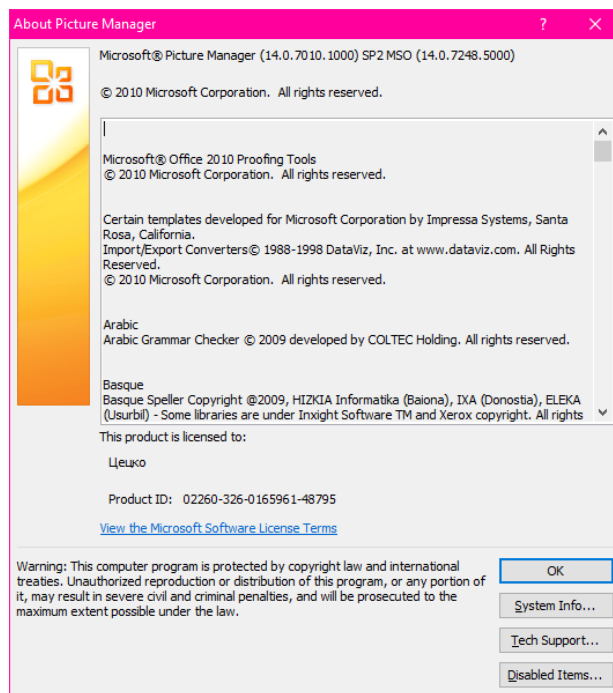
About Picture Manager

?

Microsoft® Picture Manager (14.0.7010.1000) SP2 MSO (14.0.7248.5000)

© 2010 Microsoft Corporation. All rights reserved.

Microsoft® Office 2010 Proofing Tools
© 2010 Microsoft Corporation. All rights reserved.

Certain templates developed for Microsoft Corporation by Impressa Systems, Santa Rosa, California.
Import/Export Converters© 1988-1998 DataViz, Inc. at www.dataviz.com. All Rights Reserved.
© 2010 Microsoft Corporation. All rights reserved.

Arabic
Arabic Grammar Checker © 2009 developed by COLTEC Holding. All rights reserved.

Basque
Basque Speller Copyright @2009, HIZKIA Informatika (Baiona), IXA (Donostia), ELEKA (Usurbil) - Some libraries are under Inxight Software TM and Xerox copyright. All rights

This product is licensed to:

Цецко

Product ID: 02260-326-0165961-48795

View the Microsoft Software License Terms

Warning: This computer program is protected by copyright law and international treaties. Unauthorized reproduction or distribution of this program, or any portion of it, may result in severe civil and criminal penalties, and will be prosecuted to the maximum extent possible under the law.

OK

System Info...

Tech Support...

Disabled Items...